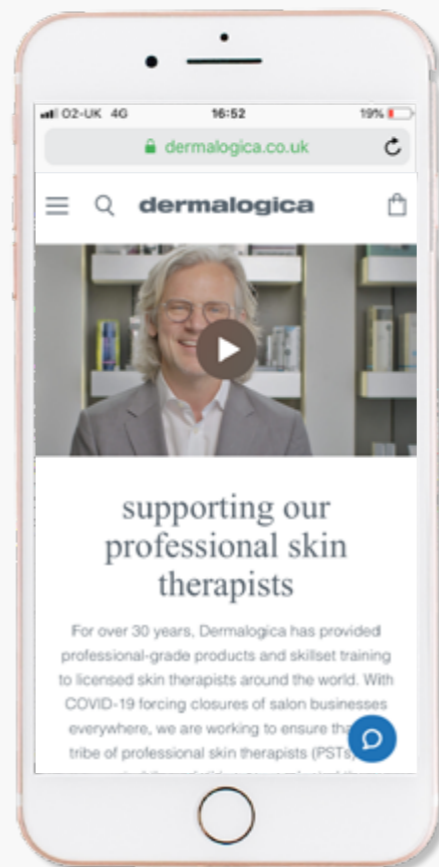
O2-UK 4G 16:52 19%

dermalogica.co.uk

dermalogica

supporting our professional skin therapists

For over 30 years, Dermalogica has provided professional-grade products and skillset training to licensed skin therapists around the world. With COVID-19 forcing closures of salon businesses everywhere, we are working to ensure tha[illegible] tribe of professional skin therapists (PSTs) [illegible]